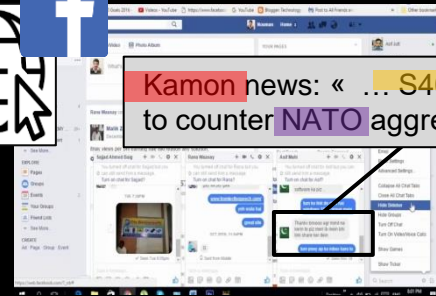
Kamon news: « ... S4
to counter NATO aggre

Photo Album
YOUR PAGES
See More
Pages
Groups
Events
Your Groups
Friend Lists
See More
CREATE
Ad Page Group Event
Sajjad Ahmed Baig
Rana Waseem
Asif Malik
Turn on chat for Sajjad?
Turn on chat for Rana?
Turn on chat for Asif?
Thanks bhaiya agr kaam ka
Advanced Settings
Collapse All Chat Tabs
Close All Chat Tabs
Hide Sidebar
Hide Groups
Turn Off Chat
Turn On Video/Voice Calls
Show Games
Show Ticker
Videos - YouTube
YouTube
Blogger: Technology
Other bookmarks